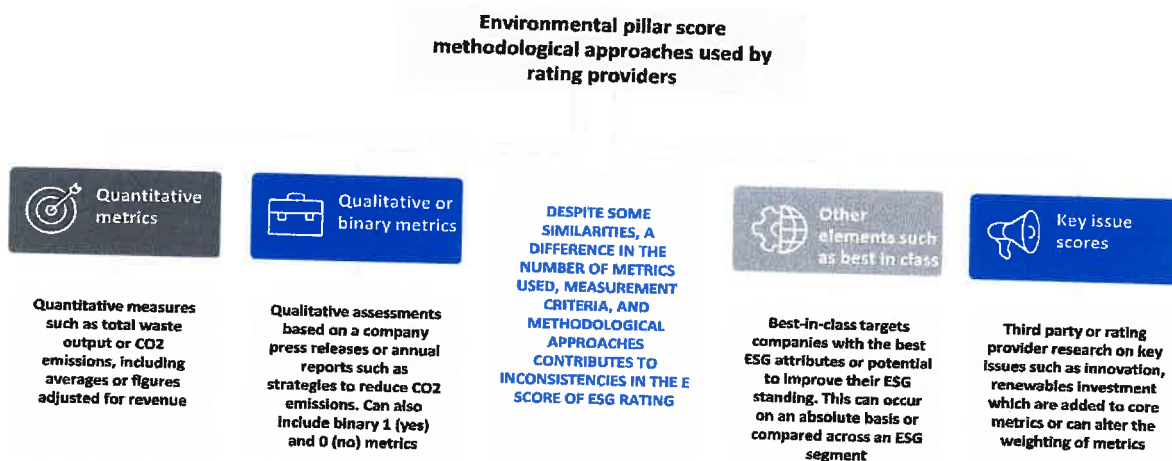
Environmental pillar score methodological approaches used by rating providers

Quantitative metrics

Quantitative measures such as total waste output or CO2 emissions, including averages or figures adjusted for revenue

Qualitative or binary metrics

Qualitative assessments based on a company press releases or annual reports such as strategies to reduce CO2 emissions. Can also include binary 1 (yes) and 0 (no) metrics

DESPITE SOME SIMILARITIES, A DIFFERENCE IN THE NUMBER OF METRICS USED, MEASUREMENT CRITERIA, AND METHODOLOGICAL APPROACHES CONTRIBUTES TO INCONSISTENCIES IN THE E SCORE OF ESG RATING

Other elements such as best in class

Best-in-class targets companies with the best ESG attributes or potential to improve their ESG standing. This can occur on an absolute basis or compared across an ESG segment

Key issue scores

Third party or rating provider research on key issues such as innovation, renewables investment which are added to core metrics or can alter the weighting of metrics